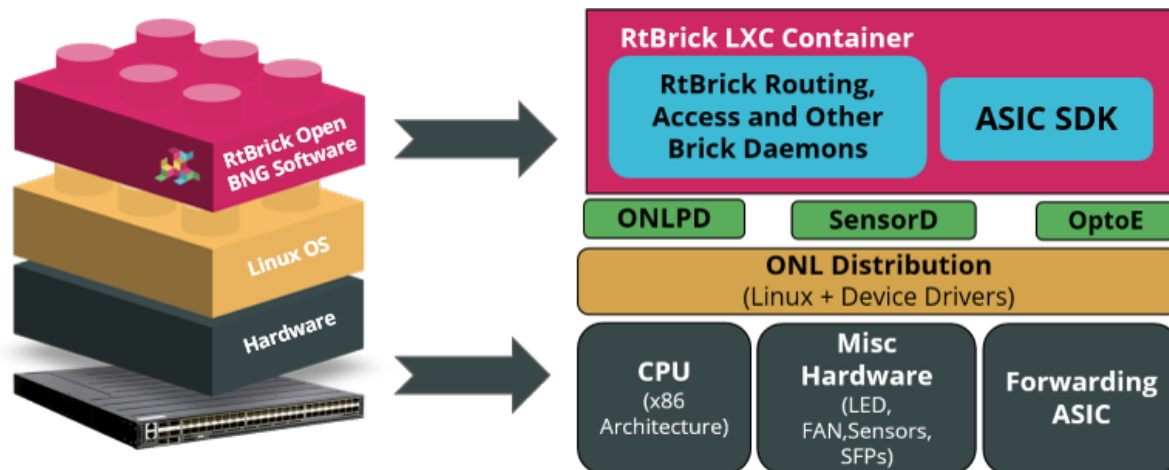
RtBrick Open BNG Software

Linux OS

Hardware

RtBrick LXC Container

RtBrick Routing, Access and Other Brick Daemons

ASIC SDK

ONLPD

SensorD

OptoE

ONL Distribution
(Linux + Device Drivers)

CPU
(x86 Architecture)

Misc Hardware
(LED, FAN,Sensors, SFPs)

Forwarding ASIC